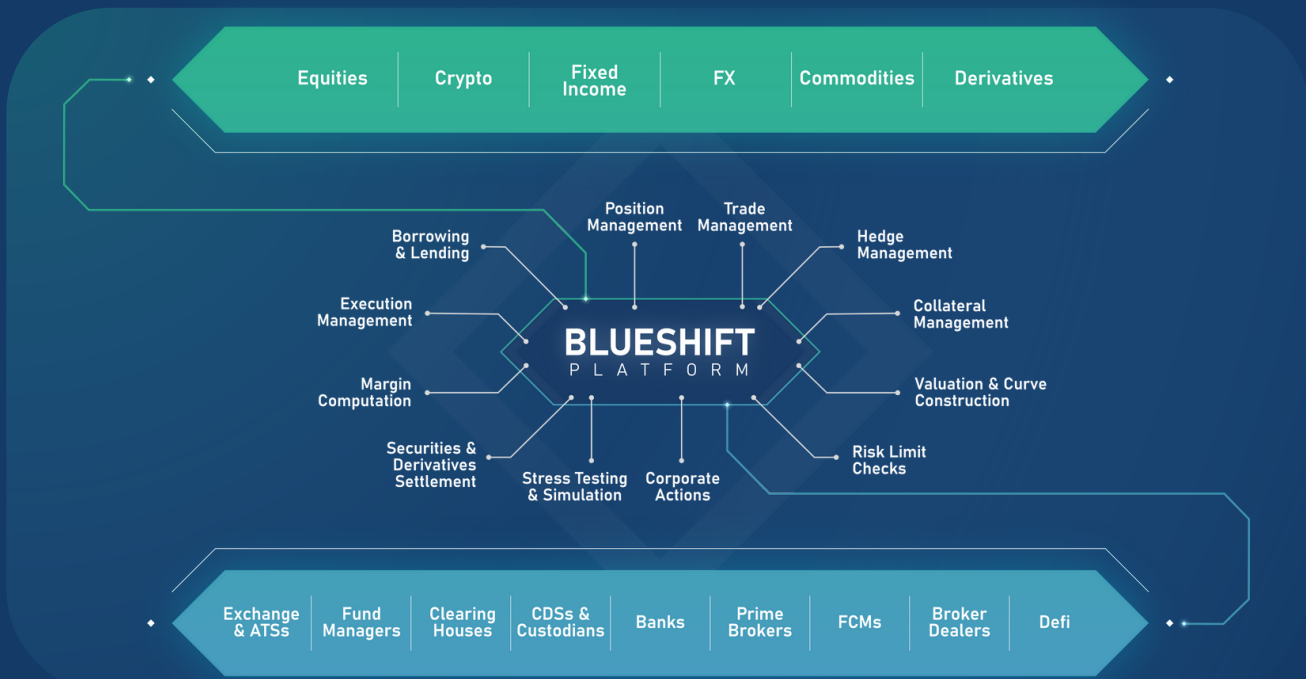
Equities
Crypto
Fixed Income
FX
Commodities
Derivatives

Position Management
Trade Management
Borrowing & Lending
Hedge Management
Execution Management
Collateral Management
BLUESHIFT
PLATFORM
Margin Computation
Valuation & Curve Construction
Securities & Derivatives Settlement
Stress Testing & Simulation
Corporate Actions
Risk Limit Checks

Exchange & ATSs
Fund Managers
Clearing Houses
CDSs & Custodians
Banks
Prime Brokers
FCMs
Broker Dealers
Defi